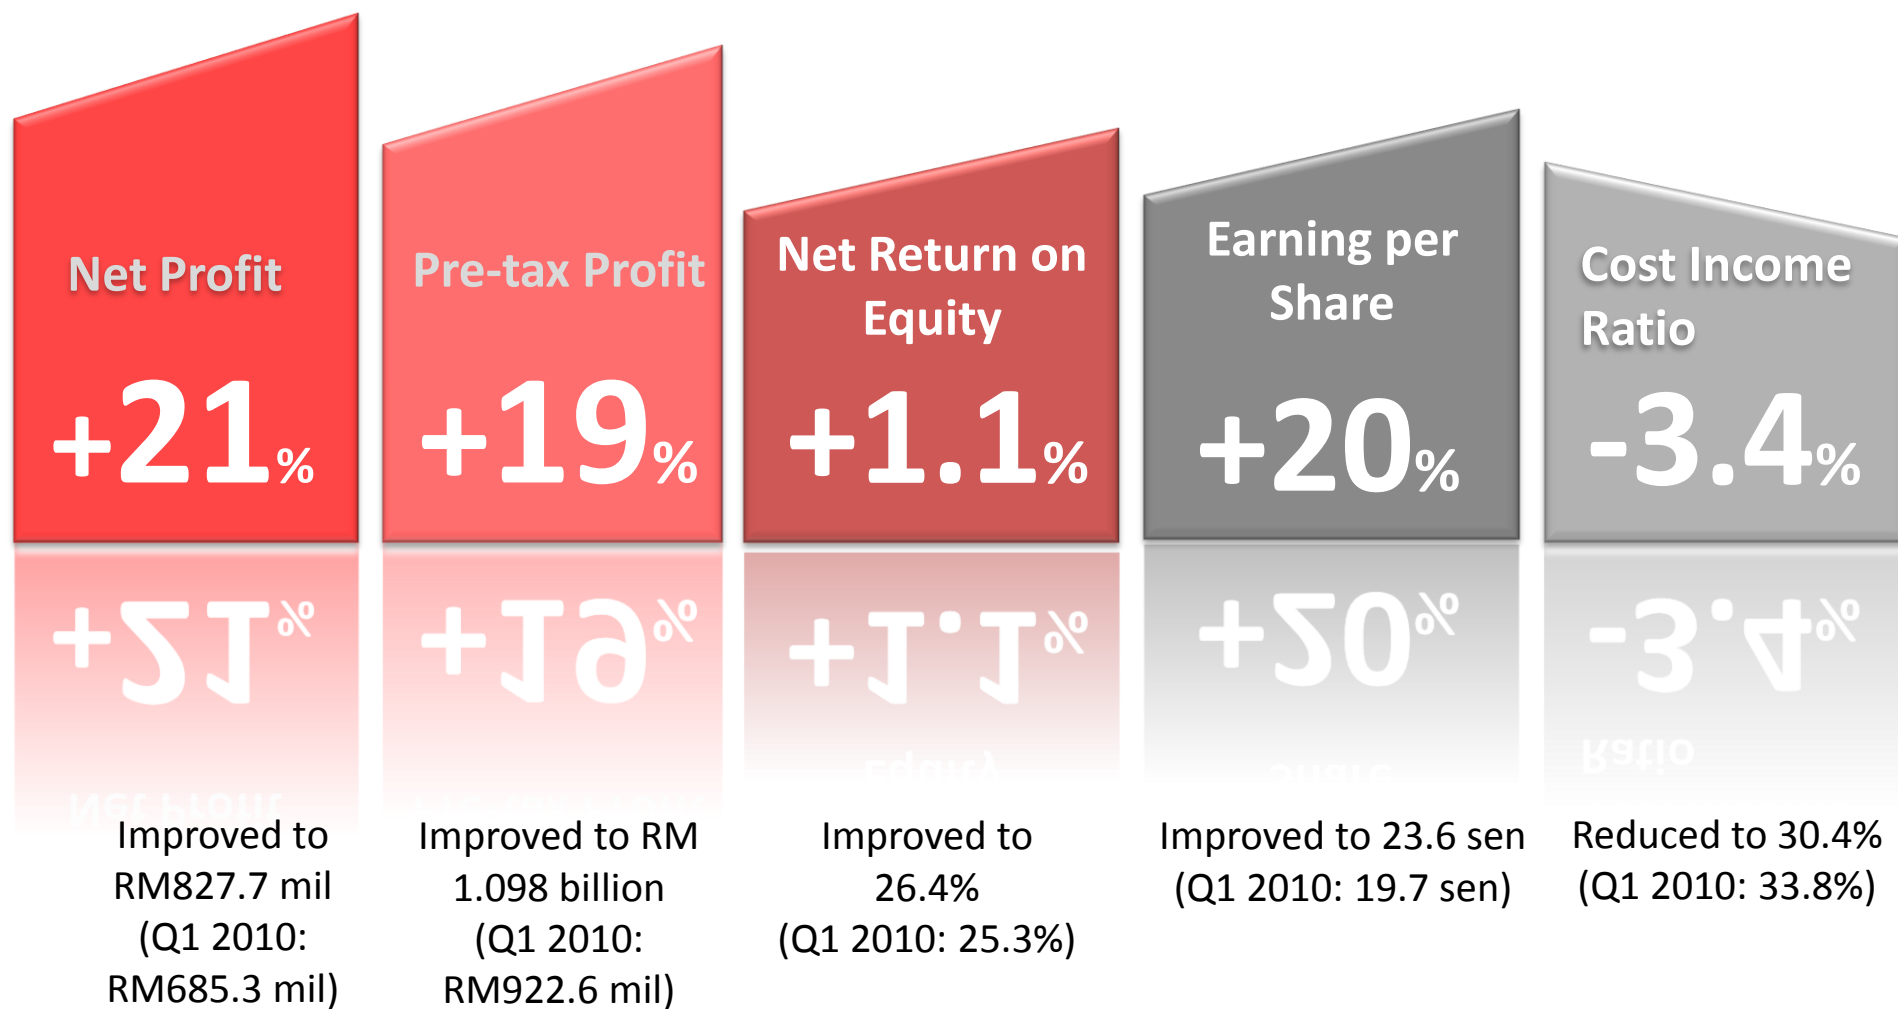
Net Profit

+21%

Improved to RM827.7 mil (Q1 2010: RM685.3 mil)

Pre-tax Profit

+19%

Improved to RM 1.098 billion (Q1 2010: RM922.6 mil)

Net Return on Equity

+1.1%

Improved to 26.4% (Q1 2010: 25.3%)

Earning per Share

+20%

Improved to 23.6 sen (Q1 2010: 19.7 sen)

Cost Income Ratio

-3.4%

Reduced to 30.4% (Q1 2010: 33.8%)